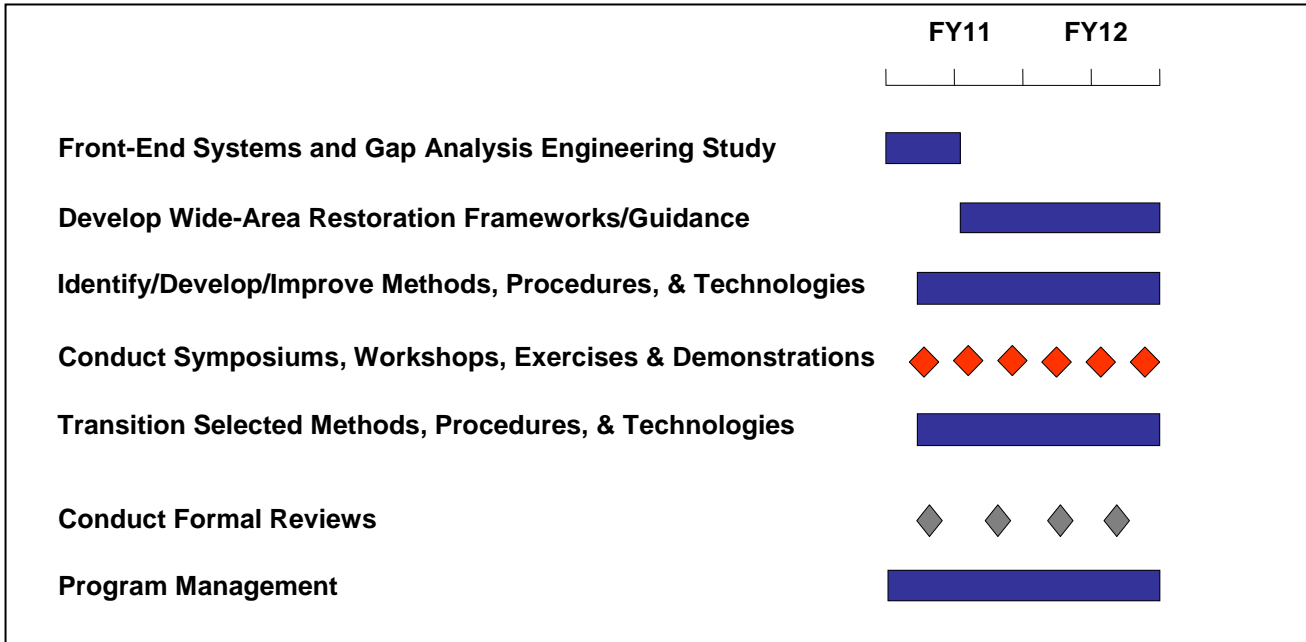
FY11 FY12

Front-End Systems and Gap Analysis Engineering Study

Develop Wide-Area Restoration Frameworks/Guidance

Identify/Develop/Improve Methods, Procedures, & Technologies

Conduct Symposiums, Workshops, Exercises & Demonstrations

Transition Selected Methods, Procedures, & Technologies

Conduct Formal Reviews

Program Management